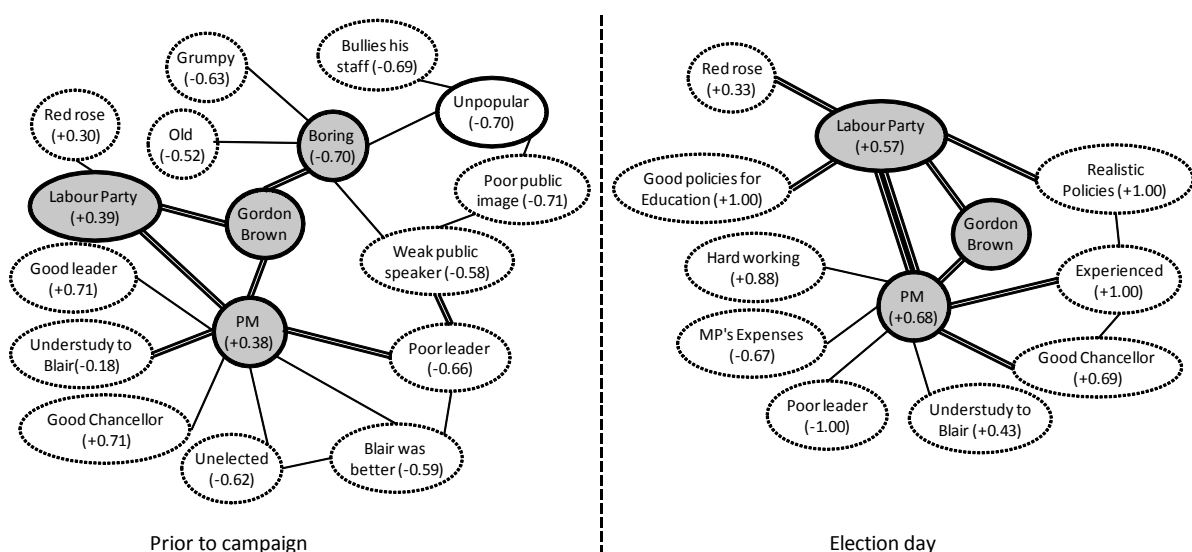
Grumpy (-0.63)

Bullies his staff (-0.69)

Red rose (+0.30)

Old (-0.52)

Boring (-0.70)

Unpopular (-0.70)

Poor public image (-0.71)

Labour Party (+0.39)

Gordon Brown

Weak public speaker (-0.58)

Good leader (+0.71)

PM (+0.38)

Understudy to Blair(-0.18)

Poor leader (-0.66)

Good Chancellor (+0.71)

Unelected (-0.62)

Blair was better (-0.59)

Prior to campaign

Red rose (+0.33)

Labour Party (+0.57)

Realistic Policies (+1.00)

Good policies for Education (+1.00)

Gordon Brown

Hard working (+0.88)

Experienced (+1.00)

PM (+0.68)

MP's Expenses (-0.67)

Good Chancellor (+0.69)

Poor leader (-1.00)

Understudy to Blair (+0.43)

Election day